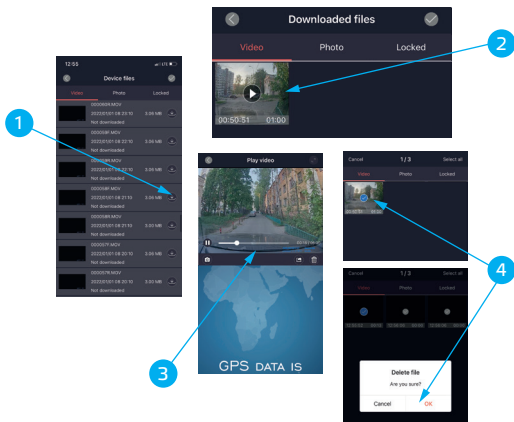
12:55

Device files

Video Photo Locked

20200809.MOV
2022/12/01 08:22:10 3.00 MB
Not downloaded

20200808.MOV
2022/12/01 08:22:10 3.00 MB
Not downloaded

20200807.MOV
2022/12/01 08:21:10 3.00 MB
Not downloaded

20200806.MOV
2022/12/01 08:21:10 3.00 MB
Not downloaded

20200805.MOV
2022/12/01 08:21:10 3.00 MB
Not downloaded

20200807.MOV
2022/12/01 08:20:10 3.00 MB
Not downloaded

20200807.MOV
2022/12/01 08:20:10 3.00 MB
Not downloaded

1

Downloaded files

Video Photo Locked

00:50:51 01:00

2

Play video

GPS DATA IS

3

Cancel 1/3 Select all

Video Photo Locked

Cancel Select all

Video Photo Locked

Delete file

Are you sure?

Cancel OK

4